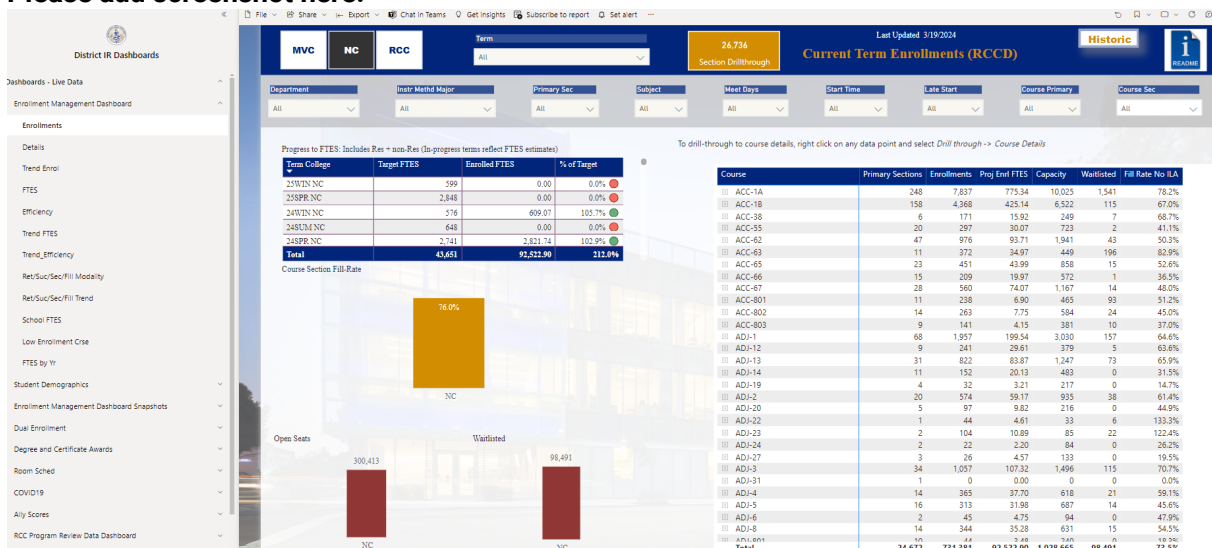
Please add screenshot here:

District IR Dashboards

Dashboards - Live Data
Enrollment Management Dashboard
Enrollments
Details
Trend Enrol
FTES
Efficiency
Trend FTES
Trend_Efficiency
Ret/Suc/Sec/Fill Modality
Ret/Suc/Sec/Fill Trend
School FTES
Low Enrollment Crse
FTES by Yr
Student Demographics
Enrollment Management Dashboard Snapshots
Dual Enrollment
Degree and Certificate Awards
Room Sched
COVID19
Ally Scores
RCC Program Review Data Dashboard

File Share Export Chat in Teams Get insights Subscribe to report Set alert

MVC NC RCC
Term
All
26,736
Section Drillthrough
Last Updated 3/19/2024
Current Term Enrollments (RCCD)
Historic
README

Department All
Instr Methd Major All
Primary Sec All
Subject All
Meet Days All
Start Time All
Late Start All
Course Primary All
Course Sec All

Progress to FTES: Includes Res + non-Res (In-progress terms reflect FTES estimates)

| Term College | Target FTES | Enrolled FTES | % of Target |
|---|---|---|---|
| 25WIN NC | 599 | 0.00 | 0.0% |
| 25SPR NC | 2,848 | 0.00 | 0.0% |
| 24WIN NC | 576 | 609.07 | 105.7% |
| 24SUM NC | 648 | 0.00 | 0.0% |
| 24SPR NC | 2,741 | 2,821.74 | 102.9% |
| Total | 43,651 | 92,522.90 | 212.0% |

Course Section Fill-Rate
76.0%
NC

Open Seats
300,413
NC
Waitlisted
98,491
NC

To drill-through to course details, right click on any data point and select Drill through -> Course Details

| Course | Primary Sections | Enrollments | Proj Enrl FTES | Capacity | Waitlisted | Fill Rate No ILA |
|---|---|---|---|---|---|---|
| ACC-1A | 248 | 7,837 | 775.34 | 10,025 | 1,541 | 78.2% |
| ACC-1B | 158 | 4,368 | 425.14 | 6,522 | 115 | 67.0% |
| ACC-38 | 6 | 171 | 15.92 | 249 | 7 | 68.7% |
| ACC-55 | 20 | 297 | 30.07 | 723 | 2 | 41.1% |
| ACC-62 | 47 | 976 | 93.71 | 1,941 | 43 | 50.3% |
| ACC-63 | 11 | 372 | 34.97 | 449 | 196 | 82.9% |
| ACC-65 | 23 | 451 | 43.99 | 858 | 15 | 52.6% |
| ACC-66 | 15 | 209 | 19.97 | 572 | 1 | 36.5% |
| ACC-67 | 28 | 560 | 74.07 | 1,167 | 14 | 48.0% |
| ACC-801 | 11 | 238 | 6.90 | 465 | 93 | 51.2% |
| ACC-802 | 14 | 263 | 7.75 | 584 | 24 | 45.0% |
| ACC-803 | 9 | 141 | 4.15 | 381 | 10 | 37.0% |
| ADJ-1 | 68 | 1,957 | 199.54 | 3,030 | 157 | 64.6% |
| ADJ-12 | 9 | 241 | 29.61 | 379 | 5 | 63.6% |
| ADJ-13 | 31 | 822 | 83.87 | 1,247 | 73 | 65.9% |
| ADJ-14 | 11 | 152 | 20.13 | 483 | 0 | 31.5% |
| ADJ-19 | 4 | 32 | 3.21 | 217 | 0 | 14.7% |
| ADJ-2 | 20 | 574 | 59.17 | 935 | 38 | 61.4% |
| ADJ-20 | 5 | 97 | 9.82 | 216 | 0 | 44.9% |
| ADJ-22 | 1 | 44 | 4.61 | 33 | 6 | 133.3% |
| ADJ-23 | 2 | 104 | 10.89 | 85 | 22 | 122.4% |
| ADJ-24 | 2 | 22 | 2.20 | 84 | 0 | 26.2% |
| ADJ-27 | 3 | 26 | 4.57 | 133 | 0 | 19.5% |
| ADJ-3 | 34 | 1,057 | 107.32 | 1,496 | 115 | 70.7% |
| ADJ-31 | 1 | 0 | 0.00 | 0 | 0 | 0.0% |
| ADJ-4 | 14 | 365 | 37.70 | 618 | 21 | 59.1% |
| ADJ-5 | 16 | 313 | 31.98 | 687 | 14 | 45.6% |
| ADJ-6 | 2 | 45 | 4.75 | 94 | 0 | 47.9% |
| ADJ-8 | 14 | 344 | 35.28 | 631 | 15 | 54.5% |
| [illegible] | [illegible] | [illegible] | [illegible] | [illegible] | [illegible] | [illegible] |
| Total | 24,673 | 731,381 | 92,522.90 | 1,028,665 | 98,491 | 72.5% |